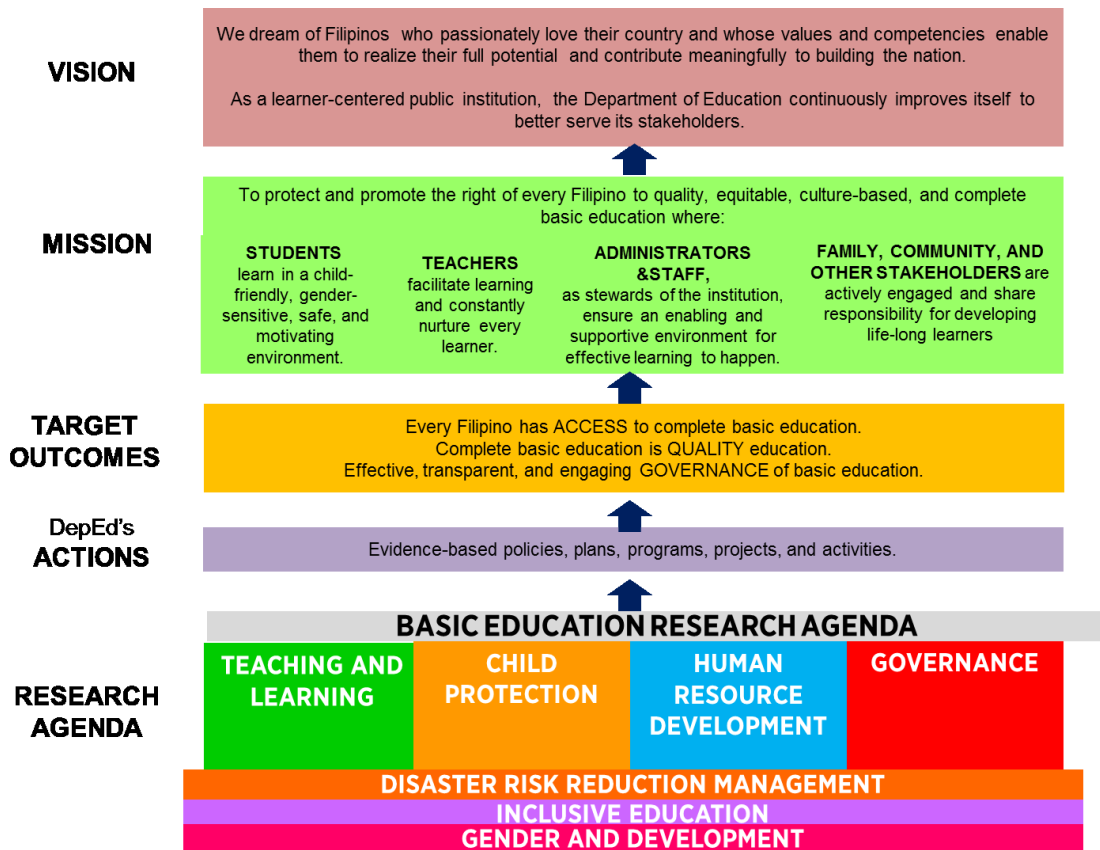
VISION

We dream of Filipinos who passionately love their country and whose values and competencies enable them to realize their full potential and contribute meaningfully to building the nation.

As a learner-centered public institution, the Department of Education continuously improves itself to better serve its stakeholders.

MISSION

To protect and promote the right of every Filipino to quality, equitable, culture-based, and complete basic education where:

STUDENTS learn in a child-friendly, gender-sensitive, safe, and motivating environment.

TEACHERS facilitate learning and constantly nurture every learner.

ADMINISTRATORS &STAFF, as stewards of the institution, ensure an enabling and supportive environment for effective learning to happen.

FAMILY, COMMUNITY, AND OTHER STAKEHOLDERS are actively engaged and share responsibility for developing life-long learners

TARGET OUTCOMES

Every Filipino has ACCESS to complete basic education.
Complete basic education is QUALITY education.
Effective, transparent, and engaging GOVERNANCE of basic education.

DepEd's ACTIONS

Evidence-based policies, plans, programs, projects, and activities.

BASIC EDUCATION RESEARCH AGENDA

RESEARCH AGENDA

TEACHING AND LEARNING

CHILD PROTECTION

HUMAN RESOURCE DEVELOPMENT

GOVERNANCE

DISASTER RISK REDUCTION MANAGEMENT

INCLUSIVE EDUCATION

GENDER AND DEVELOPMENT